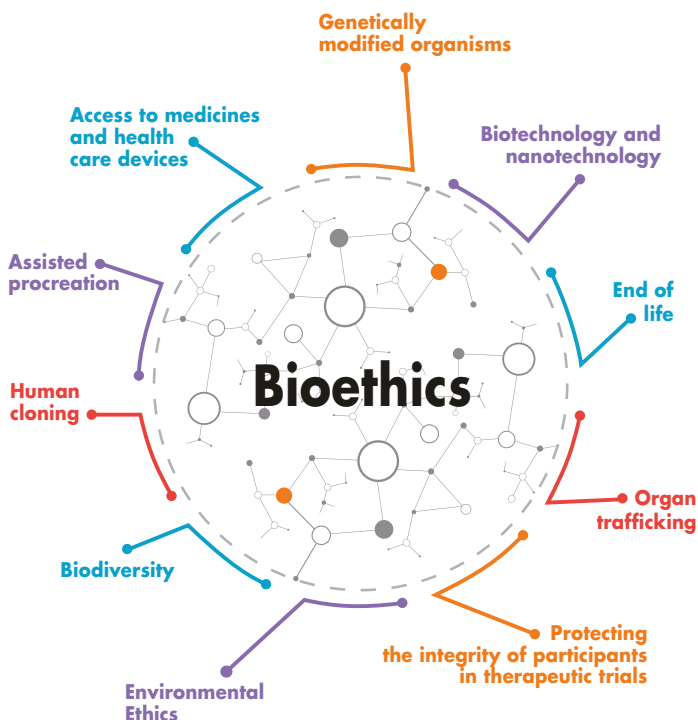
Genetically modified organisms

Access to medicines and health care devices

Biotechnology and nanotechnology

Assisted procreation

End of life

Bioethics

Human cloning

Organ trafficking

Biodiversity

Protecting the integrity of participants in therapeutic trials

Environmental Ethics